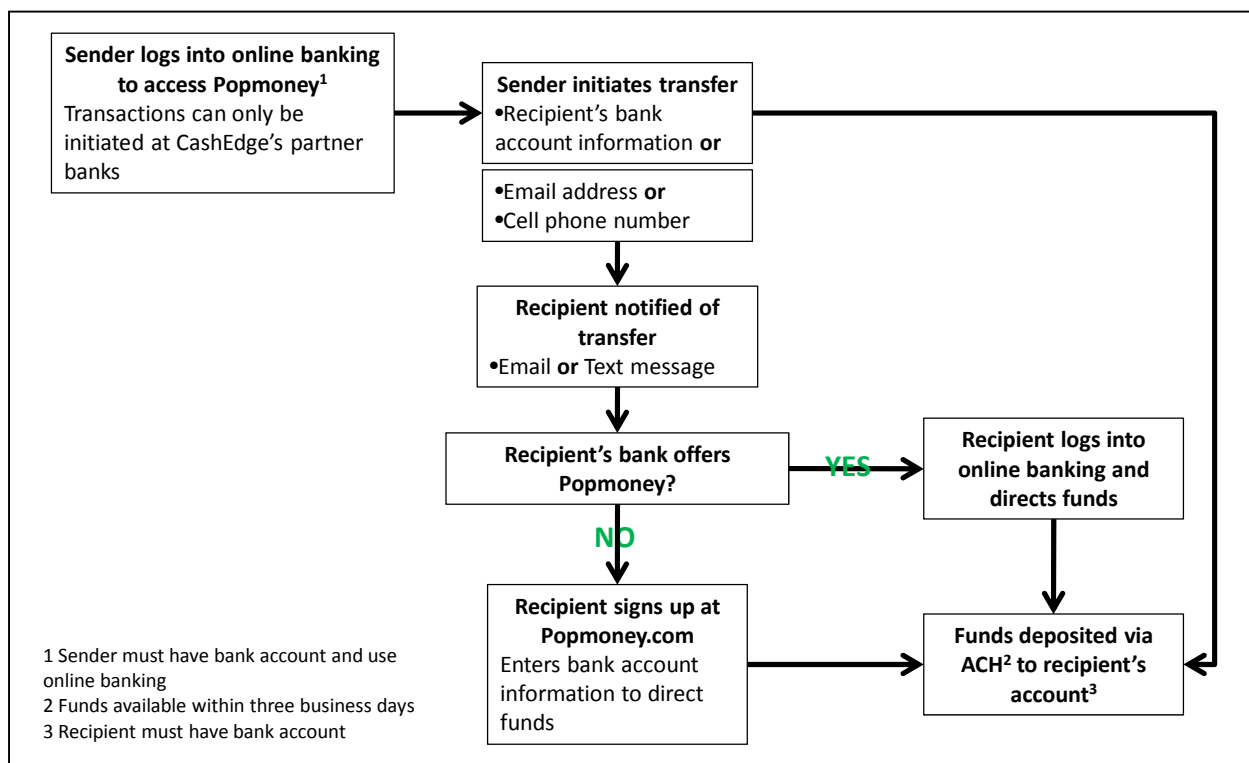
**Sender logs into online banking to access Popmoney$^1$**
Transactions can only be initiated at CashEdge's partner banks

**Sender initiates transfer**
•Recipient's bank account information **or**

•Email address **or**
•Cell phone number

**Recipient notified of transfer**
•Email **or** Text message

**Recipient's bank offers Popmoney?**

YES

**Recipient logs into online banking and directs funds**

NO

**Recipient signs up at Popmoney.com**
Enters bank account information to direct funds

**Funds deposited via ACH$^2$ to recipient's account$^3$**

1 Sender must have bank account and use online banking
2 Funds available within three business days
3 Recipient must have bank account